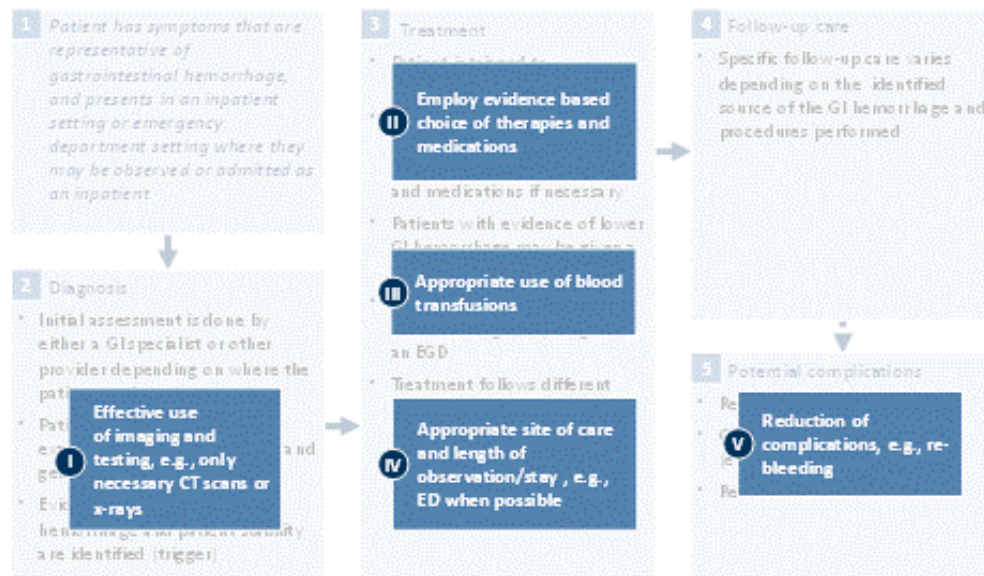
1 Patient has symptoms that are representative of gastrointestinal hemorrhage, and presents in an inpatient setting or emergency department setting where they may be observed or admitted as an inpatient

2 Diagnosis

- Initial assessment is done by either a GI specialist or other provider depending on where the pati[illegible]
- Pati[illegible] e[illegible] and ge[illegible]
- Evi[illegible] hemorrhage and patient stability are identified (trigger)

I Effective use of imaging and testing, e.g., only necessary CT scans or x-rays

3 Treatment

- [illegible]
- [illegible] and medications if necessary
- Patients with evidence of lower GI hemorrhage may be given a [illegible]
- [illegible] an EGD
- Treatment follows different

II Employ evidence based choice of therapies and medications

III Appropriate use of blood transfusions

IV Appropriate site of care and length of observation/stay , e.g., ED when possible

4 Follow-up care

- Specific follow-up care varies depending on the identified source of the GI hemorrhage and procedures performed

5 Potential complications

- Re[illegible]
- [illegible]
- Re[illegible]

V Reduction of complications, e.g., re-bleeding